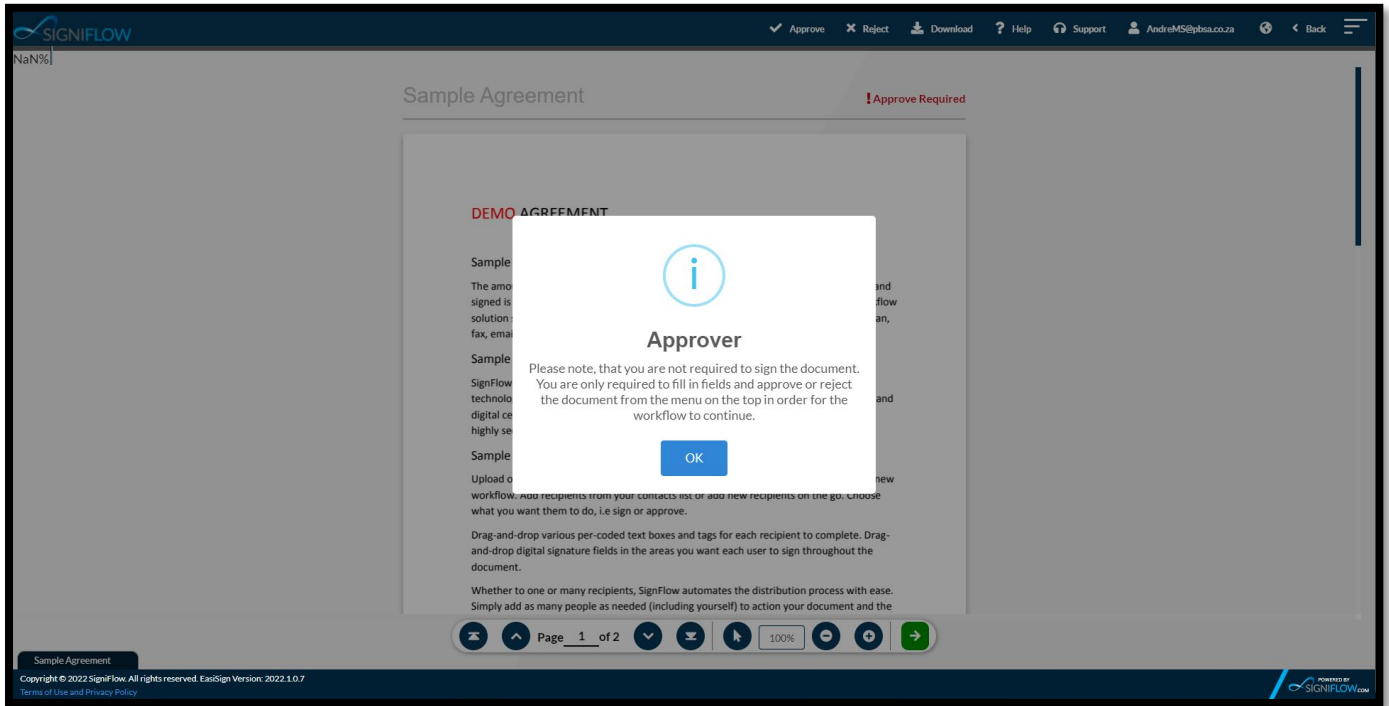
SIGNIFLOW

Approve   Reject   Download   Help   Support   AndreMS@pbsa.co.za   Back

NaN%

Sample Agreement

!Approve Required

DEMO AGREEMENT

Sample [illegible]

The amo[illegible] and signed is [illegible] flow solution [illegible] an, fax, emai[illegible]

Sample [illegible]

SignFlow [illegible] technolo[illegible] and digital ce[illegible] highly se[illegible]

Sample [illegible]

Upload o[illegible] new workflow. Add recipients from your contacts list or add new recipients on the go. Choose what you want them to do, i.e sign or approve.

Drag-and-drop various per-coded text boxes and tags for each recipient to complete. Drag-and-drop digital signature fields in the areas you want each user to sign throughout the document.

Whether to one or many recipients, SignFlow automates the distribution process with ease. Simply add as many people as needed (including yourself) to action your document and the

Approver

Please note, that you are not required to sign the document. You are only required to fill in fields and approve or reject the document from the menu on the top in order for the workflow to continue.

OK

Page 1 of 2

100%

Sample Agreement

Copyright © 2022 SigniFlow. All rights reserved. EasiSign Version: 2022.1.0.7

Terms of Use and Privacy Policy

POWERED BY SIGNIFLOW.COM